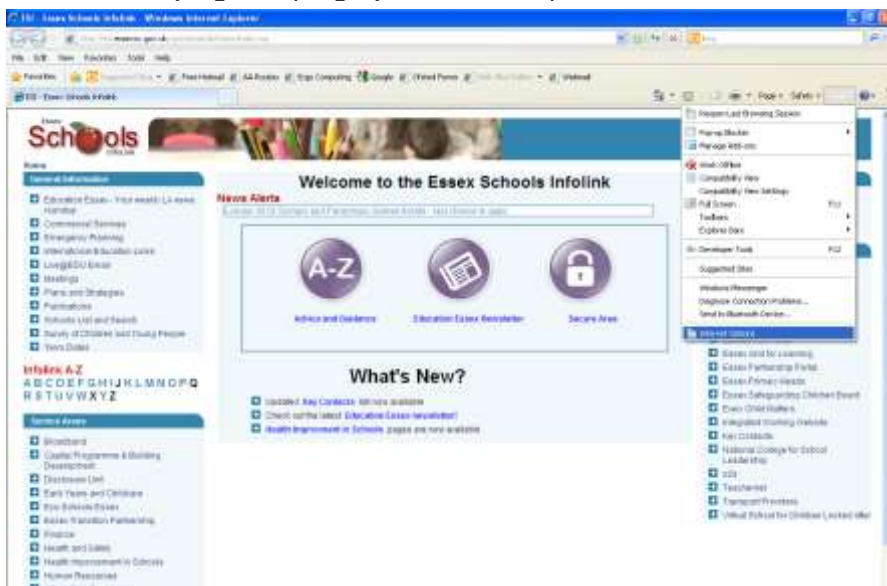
ESI - Essex Schools Infolink - Windows Internet Explorer

File Edit View Favorites Tools Help

Favorites

ESI - Essex Schools Infolink

Page Safety

Schools

Home

General Information

Education Essex - Your weekly LA news roundup
Commercial Services
Emergency Planning
International Education Links
Living@EU Essex
Meetings
Plans and Strategies
Publications
Schools List and Search
Survey of Children and Young People
Term Dates

Infolink A-Z
A B C D E F G H I J K L M N O P Q R S T U V W X Y Z

Service Areas

Broadband
Capital Programme & Building Development
Disclosure Unit
Early Years and Childcare
Eco Schools Essex
Essex Transition Partnership
Finance
Health and Safety
Health Improvement in Schools
Human Resources

Welcome to the Essex Schools Infolink

News Alerts

A-Z

Advice and Guidance

Education Essex Newsletter

Secure Area

What's New?

Updated Key Contacts list now available
Check out the latest Education Essex newsletter!
Health Improvement in Schools pages are now available

Reopen Last Browsing Session
Pop-up Blocker
Manage Add-ons
Work Offline
Compatibility View
Compatibility View Settings
Full Screen F11
Toolbars
Explorer Bars
Developer Tools F12
Suggested Sites
Windows Messenger
Diagnose Connection Problems...
Send to Bluetooth Device...
Internet Options

Essex Grid for Learning
Essex Partnership Portal
Essex Primary Heads
Essex Safeguarding Children Board
Essex Child Matters
Integrated Working Website
Key Contacts
National College for School Leadership
s2s
Teachernet
Transport Providers
Virtual School for Children Looked After